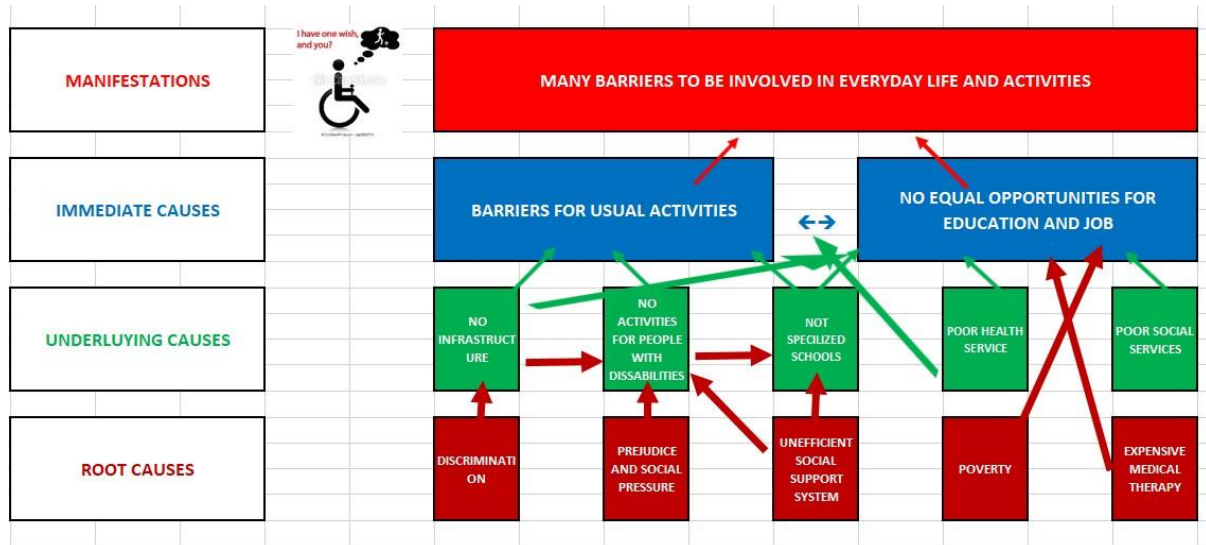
MANIFESTATIONS

I have one wish, and you?

MANY BARRIERS TO BE INVOLVED IN EVERYDAY LIFE AND ACTIVITIES

IMMEDIATE CAUSES

BARRIERS FOR USUAL ACTIVITIES

NO EQUAL OPPORTUNITIES FOR EDUCATION AND JOB

UNDERLUYING CAUSES

NO INFRASTRUCTURE

NO ACTIVITIES FOR PEOPLE WITH DISSABILITIES

NOT SPECILIZED SCHOOLS

POOR HEALTH SERVICE

POOR SOCIAL SERVICES

ROOT CAUSES

DISCRIMINATION

PREJUDICE AND SOCIAL PRESSURE

UNEFFICIENT SOCIAL SUPPORT SYSTEM

POVERTY

EXPENSIVE MEDICAL THERAPY